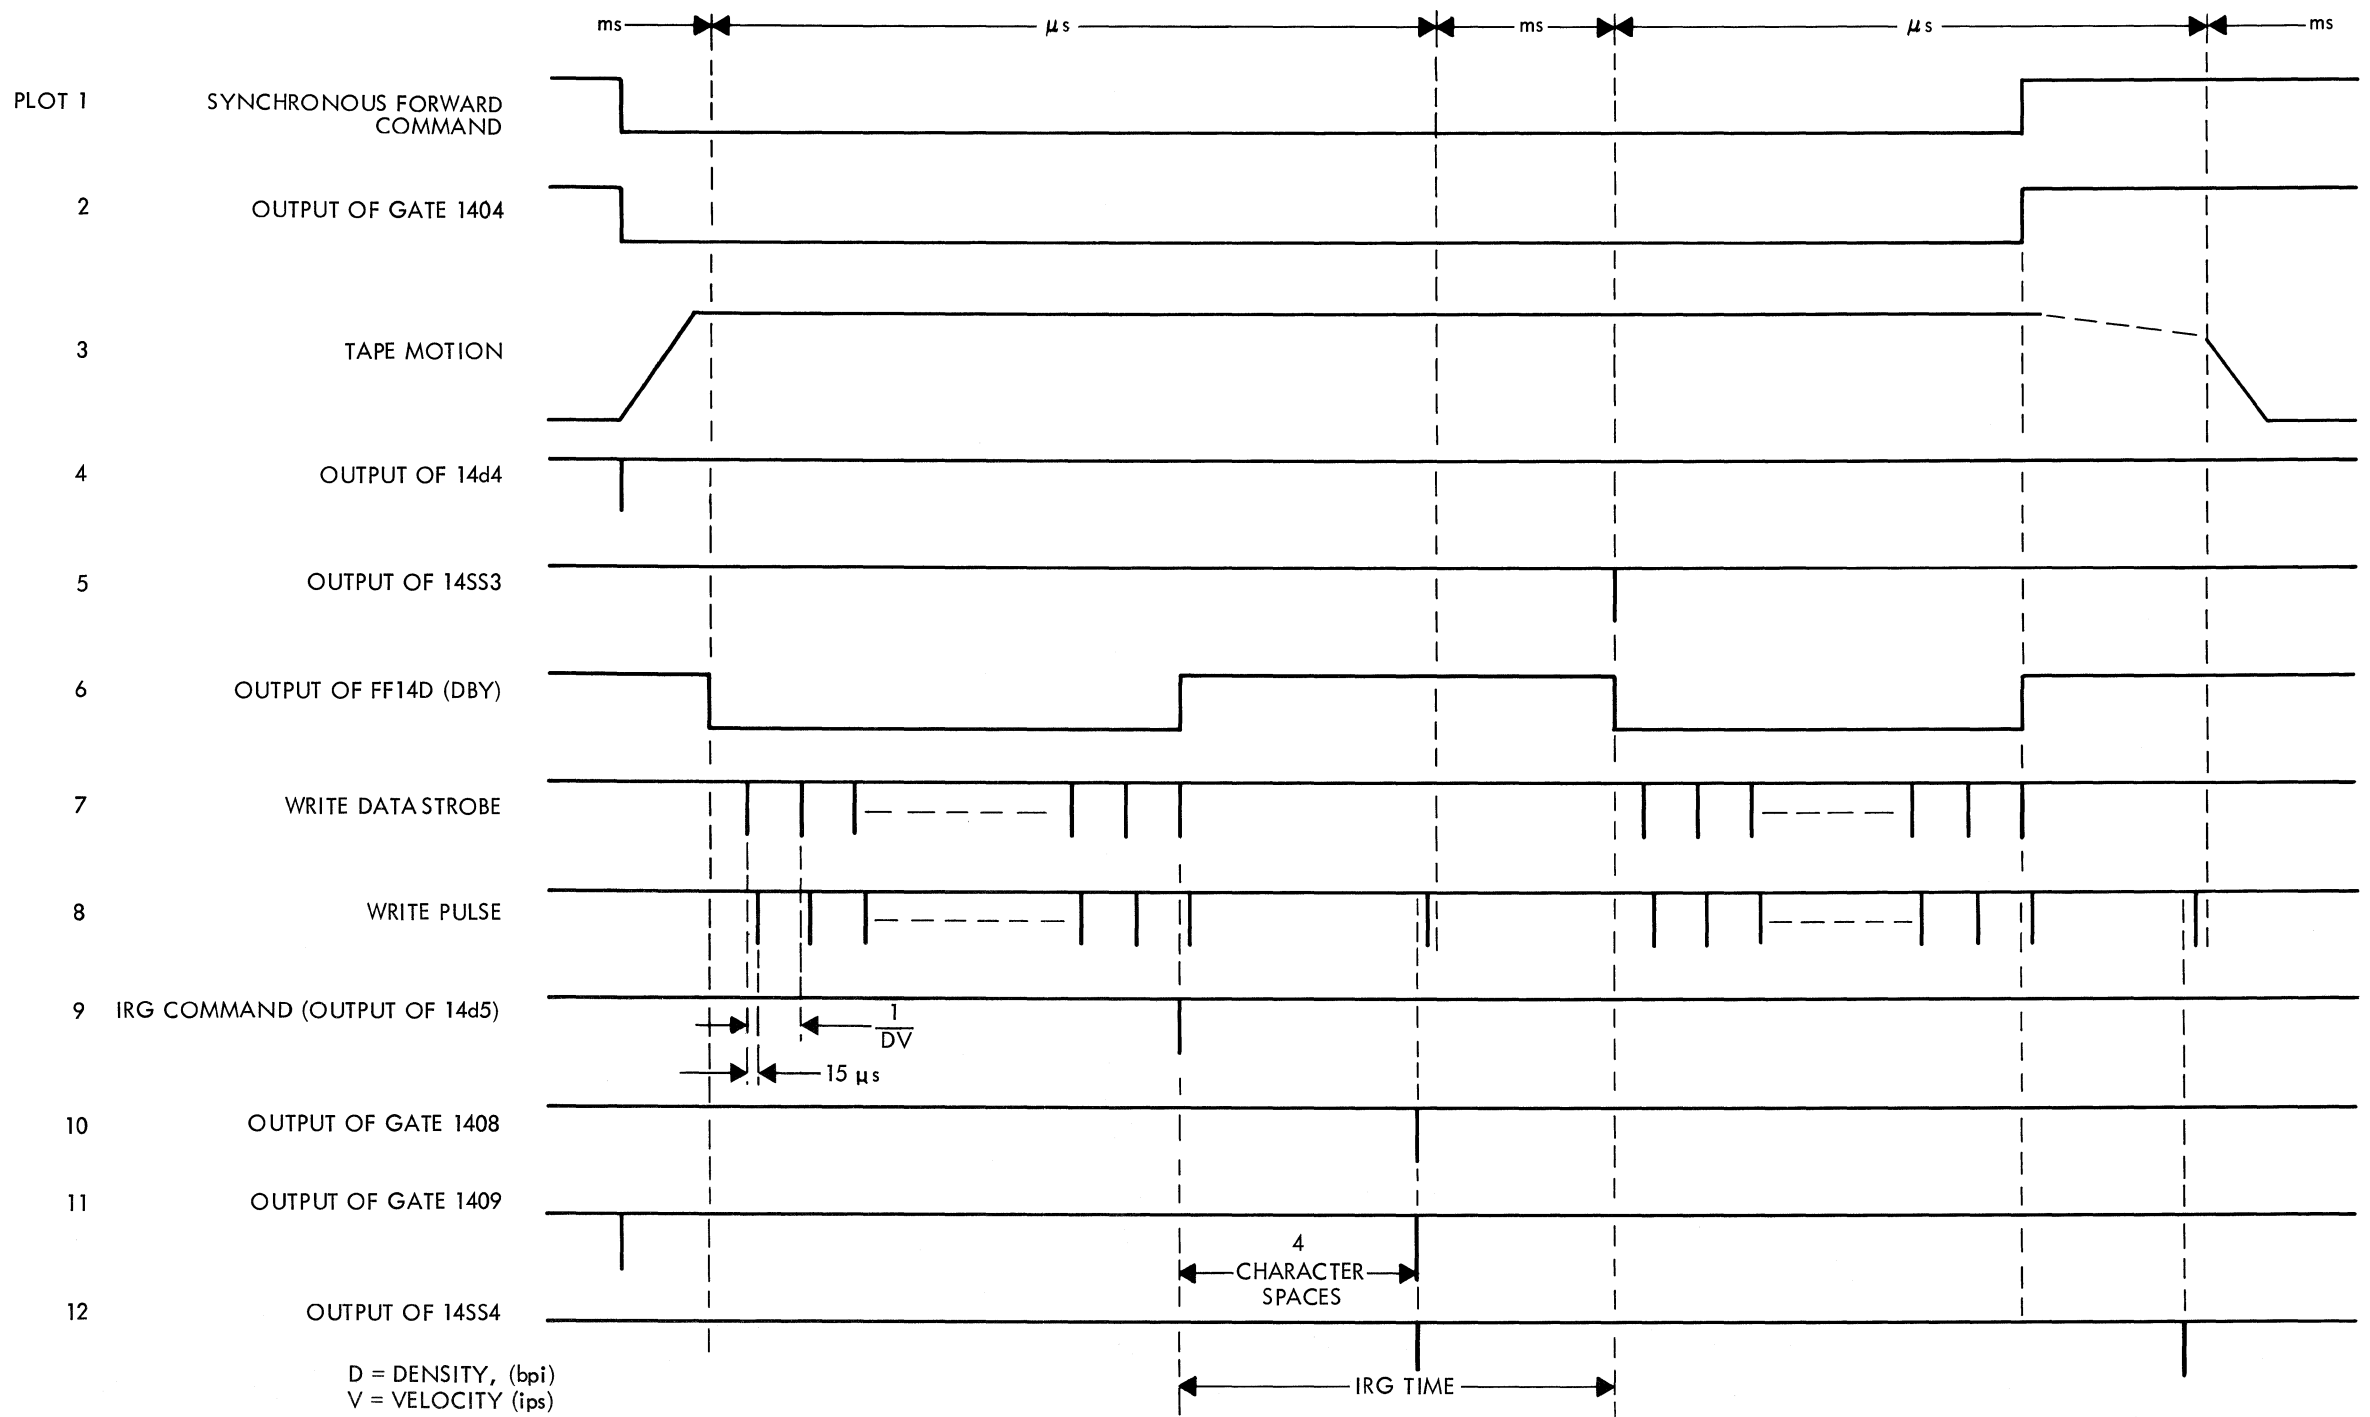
ms μs ms μs ms

PLOT 1 SYNCHRONOUS FORWARD COMMAND

2 OUTPUT OF GATE 1404

3 TAPE MOTION

4 OUTPUT OF 14d4

5 OUTPUT OF 14SS3

6 OUTPUT OF FF14D (DBY)

7 WRITE DATA STROBE

8 WRITE PULSE

9 IRG COMMAND (OUTPUT OF 14d5)

$\frac{1}{DV}$

15 μs

10 OUTPUT OF GATE 1408

11 OUTPUT OF GATE 1409

4 CHARACTER SPACES

12 OUTPUT OF 14SS4

D = DENSITY, (bpi)
V = VELOCITY (ips)

IRG TIME